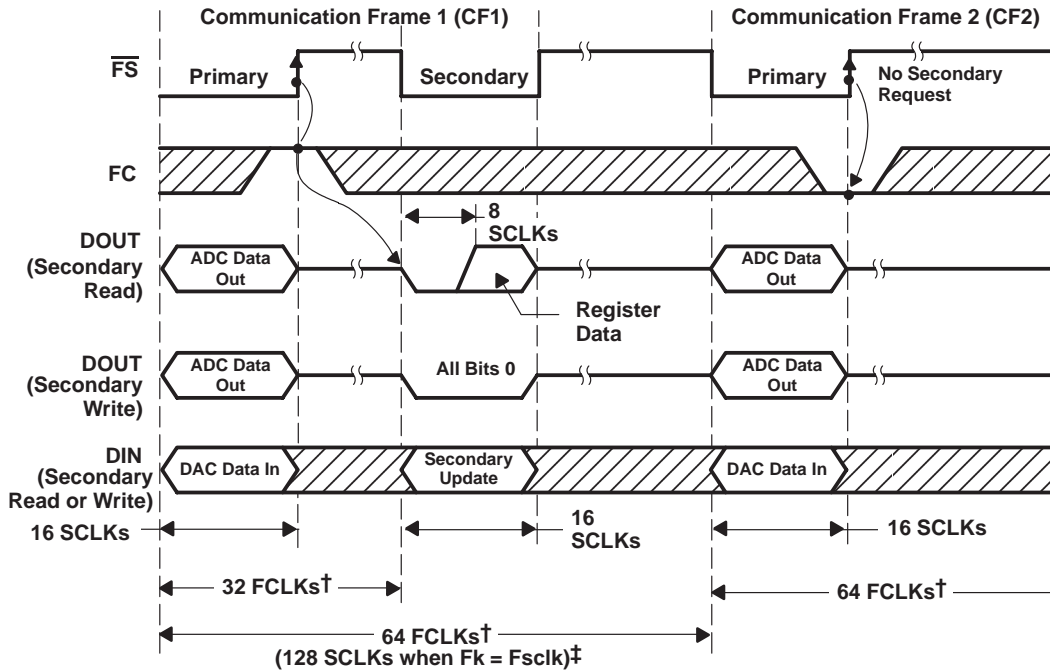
Communication Frame 1 (CF1)

Communication Frame 2 (CF2)

$\overline{FS}$

Primary

Secondary

Primary

No Secondary Request

FC

8 SCLKs

DOUT (Secondary Read)

ADC Data Out

ADC Data Out

Register Data

DOUT (Secondary Write)

ADC Data Out

All Bits 0

ADC Data Out

DIN (Secondary Read or Write)

DAC Data In

Secondary Update

DAC Data In

16 SCLKs

16 SCLKs

16 SCLKs

32 FCLKs†

64 FCLKs†

64 FCLKs†

(128 SCLKs when Fk = Fsclk)‡